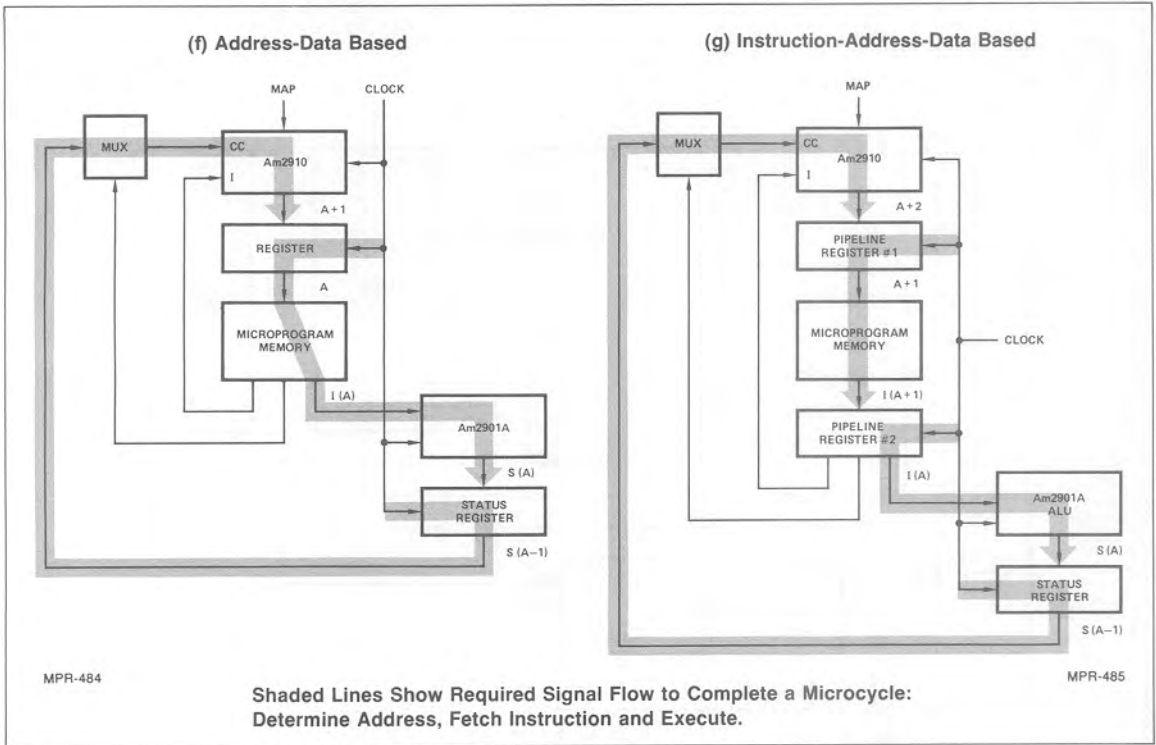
(f) Address-Data Based

MAP

CLOCK

MUX

CC

Am2910

I

A + 1

REGISTER

A

MICROPROGRAM MEMORY

I (A)

Am2901A

S (A)

STATUS REGISTER

S (A–1)

MPR-484

(g) Instruction-Address-Data Based

MAP

MUX

CC

Am2910

I

A + 2

PIPELINE REGISTER #1

A + 1

MICROPROGRAM MEMORY

CLOCK

I (A + 1)

PIPELINE REGISTER #2

I (A)

Am2901A ALU

S (A)

STATUS REGISTER

S (A–1)

MPR-485

Shaded Lines Show Required Signal Flow to Complete a Microcycle: Determine Address, Fetch Instruction and Execute.